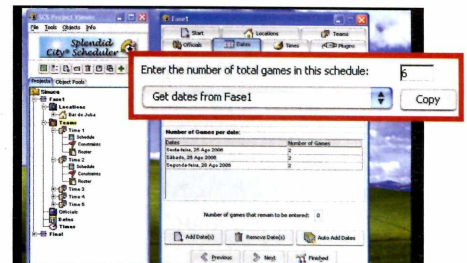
SCS Project Viewer
File Tools Objects Info
Splendid City Scheduler
Projects Object Pools
Simuse
Fase1
Locations
Bar do Joba
Teams
Time 1
Schedule
Constraints
Roster
Time 2
Schedule
Constraints
Roster
Time 3
Time 4
Time 5
Officials
Dates
Times
Final

Fase1
Start
Locations
Teams
Officials
Dates
Times
Plugins

Enter the number of total games in this schedule:
6
Get dates from Fase1
Copy

Number of Games per date:
| Dates | Number of Games |
|---|---|
| Sexta-feira, 25 Ago 2006 | 2 |
| Sábado, 26 Ago 2006 | 2 |
| Segunda-feira, 28 Ago 2006 | 2 |

Number of games that remain to be entered: 0
Add Date(s)
Remove Date(s)
Auto Add Dates
Previous
Next
Finished